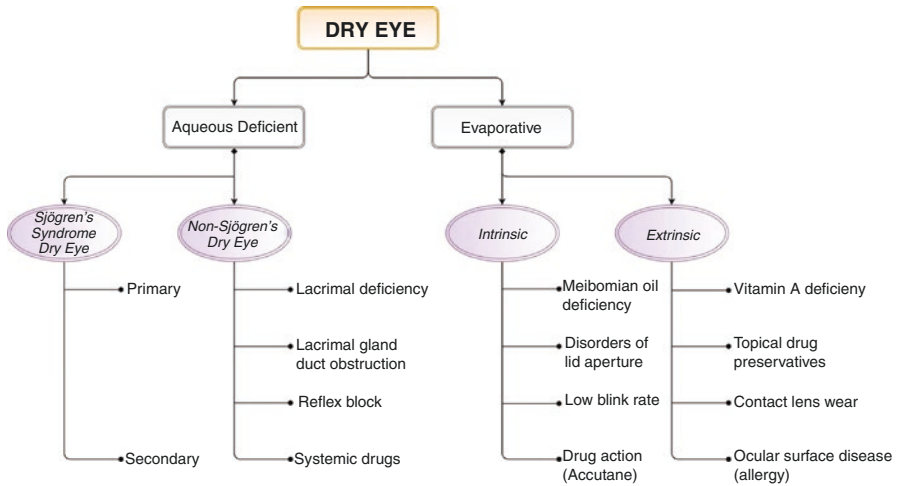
DRY EYE

Aqueous Deficient

Evaporative

Sjögren's Syndrome Dry Eye

Primary

Secondary

Non-Sjögren's Dry Eye

Lacrimal deficiency

Lacrimal gland duct obstruction

Reflex block

Systemic drugs

Intrinsic

Meibomian oil deficiency

Disorders of lid aperture

Low blink rate

Drug action (Accutane)

Extrinsic

Vitamin A deficieny

Topical drug preservatives

Contact lens wear

Ocular surface disease (allergy)